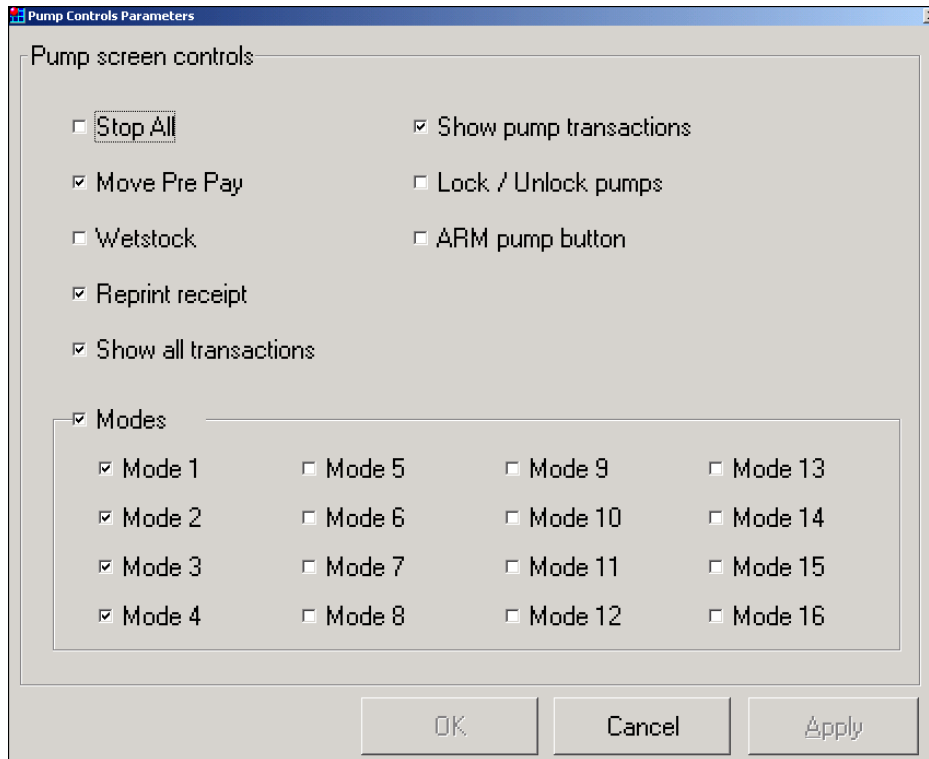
Pump Controls Parameters

Pump screen controls

Stop All

Move Pre Pay

Wetstock

Reprint receipt

Show all transactions

Show pump transactions

Lock / Unlock pumps

ARM pump button

Modes

Mode 1
Mode 2
Mode 3
Mode 4
Mode 5
Mode 6
Mode 7
Mode 8
Mode 9
Mode 10
Mode 11
Mode 12
Mode 13
Mode 14
Mode 15
Mode 16

OK
Cancel
Apply